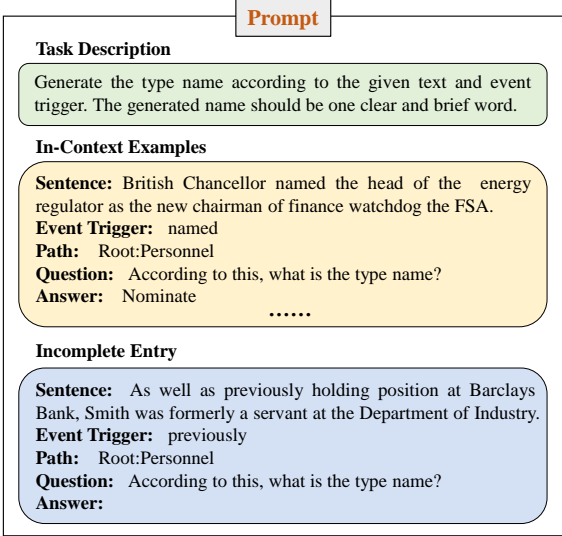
Prompt

Task Description

Generate the type name according to the given text and event trigger. The generated name should be one clear and brief word.

In-Context Examples

Sentence: British Chancellor named the head of the energy regulator as the new chairman of finance watchdog the FSA.
Event Trigger: named
Path: Root:Personnel
Question: According to this, what is the type name?
Answer: Nominate
……

Incomplete Entry

Sentence: As well as previously holding position at Barclays Bank, Smith was formerly a servant at the Department of Industry.
Event Trigger: previously
Path: Root:Personnel
Question: According to this, what is the type name?
Answer: